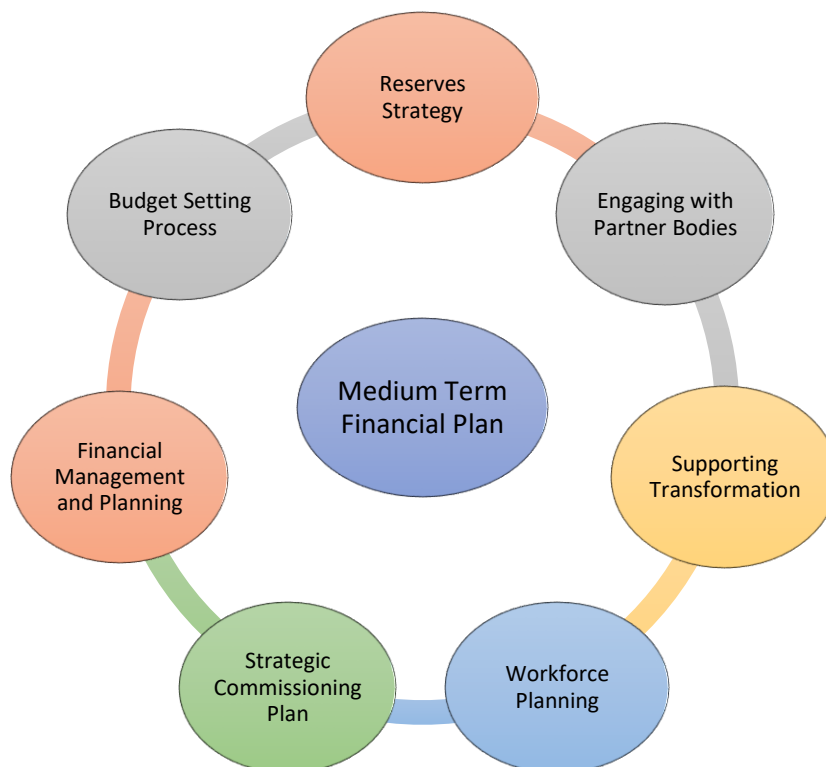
Reserves Strategy

Engaging with Partner Bodies

Supporting Transformation

Workforce Planning

Strategic Commissioning Plan

Financial Management and Planning

Budget Setting Process

Medium Term Financial Plan